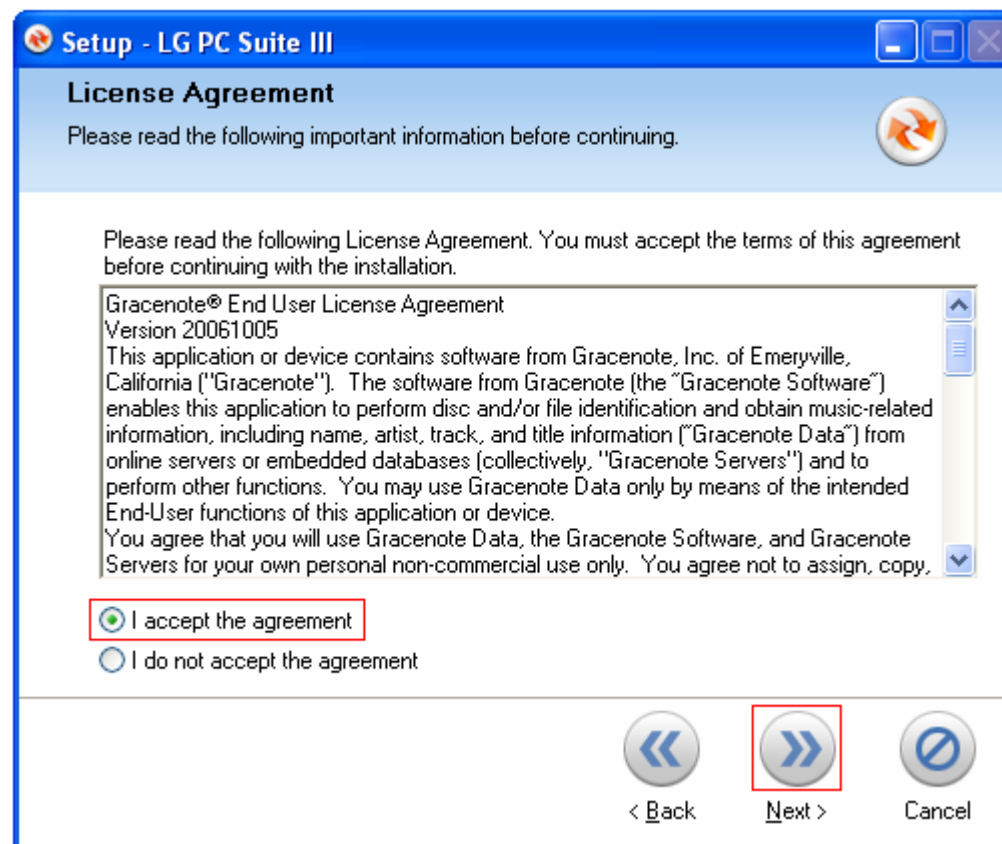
Setup - LG PC Suite III

License Agreement

Please read the following important information before continuing.

Please read the following License Agreement. You must accept the terms of this agreement before continuing with the installation.

Gracenote® End User License Agreement
Version 20061005
This application or device contains software from Gracenote, Inc. of Emeryville, California ("Gracenote"). The software from Gracenote (the "Gracenote Software") enables this application to perform disc and/or file identification and obtain music-related information, including name, artist, track, and title information ("Gracenote Data") from online servers or embedded databases (collectively, "Gracenote Servers") and to perform other functions. You may use Gracenote Data only by means of the intended End-User functions of this application or device.
You agree that you will use Gracenote Data, the Gracenote Software, and Gracenote Servers for your own personal non-commercial use only. You agree not to assign, copy,

I accept the agreement

I do not accept the agreement

< Back

Next >

Cancel